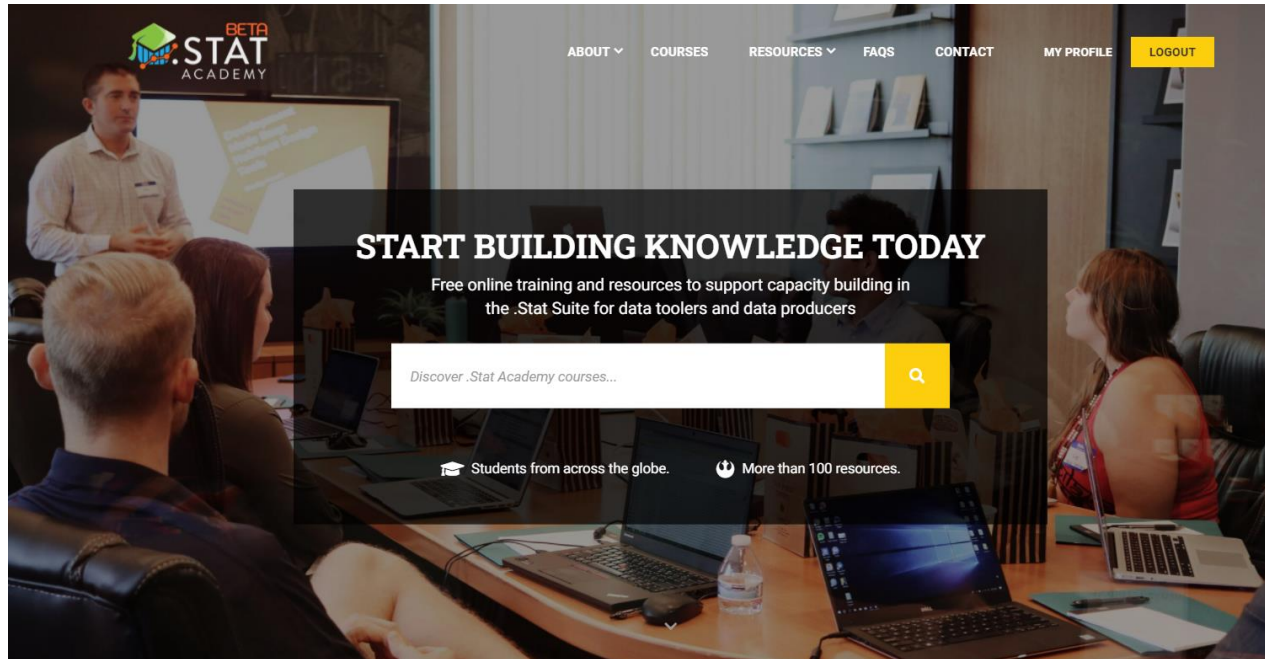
BETA
.STAT
ACADEMY

ABOUT
COURSES
RESOURCES
FAQS
CONTACT
MY PROFILE
LOGOUT

START BUILDING KNOWLEDGE TODAY

Free online training and resources to support capacity building in the .Stat Suite for data toolers and data producers

Discover .Stat Academy courses...

Students from across the globe.
More than 100 resources.